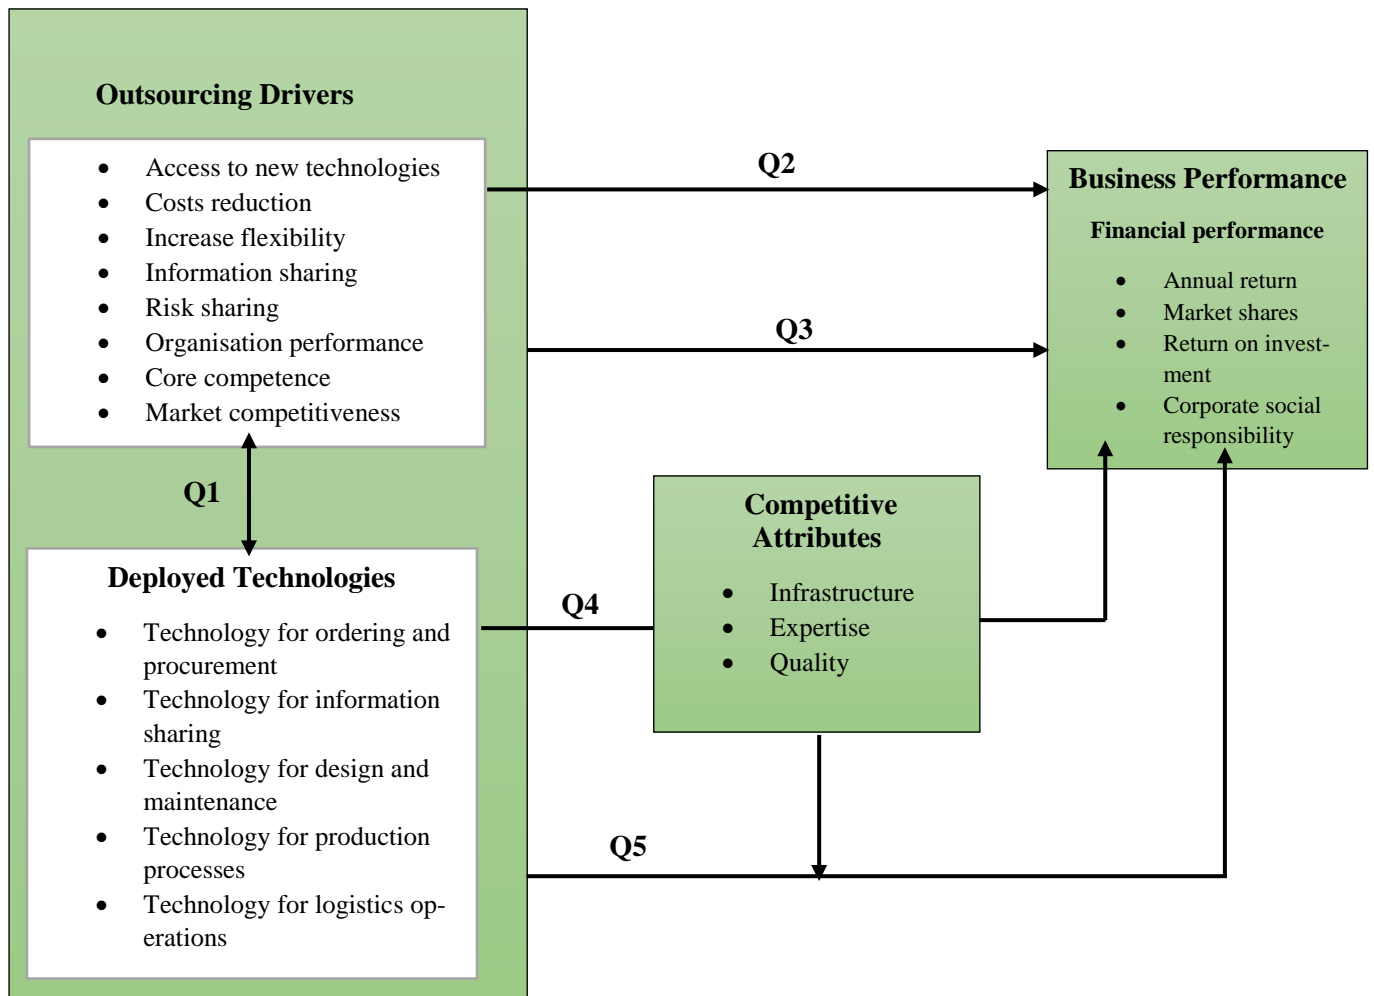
Outsourcing Drivers

- Access to new technologies
- Costs reduction
- Increase flexibility
- Information sharing
- Risk sharing
- Organisation performance
- Core competence
- Market competitiveness

Q1

Deployed Technologies

- Technology for ordering and procurement
- Technology for information sharing
- Technology for design and maintenance
- Technology for production processes
- Technology for logistics operations

Q2

Q3

Q4

Q5

Business Performance

Financial performance

- Annual return
- Market shares
- Return on investment
- Corporate social responsibility

Competitive Attributes

- Infrastructure
- Expertise
- Quality